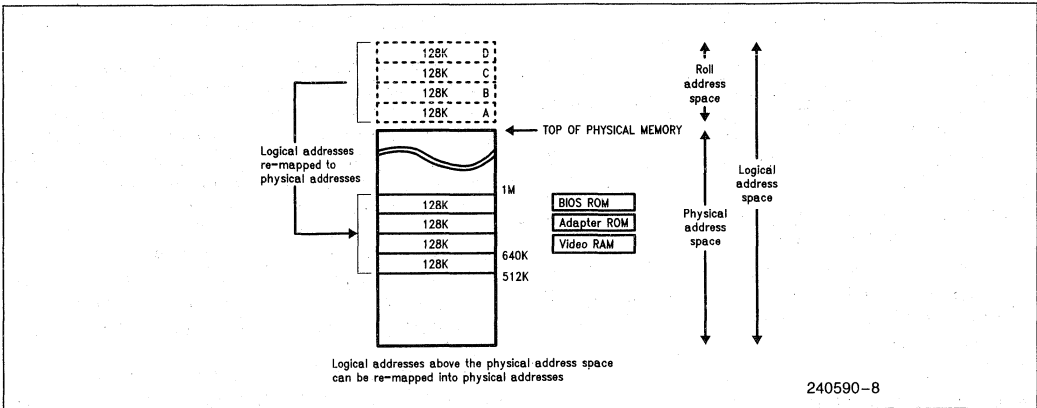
128K D
128K C
128K B
128K A

Roll address space

TOP OF PHYSICAL MEMORY

Logical addresses re-mapped to physical addresses

1M

128K
128K
128K
128K

640K
512K

BIOS ROM
Adapter ROM
Video RAM

Physical address space

Logical address space

Logical addresses above the physical address space can be re-mapped into physical addresses

240590–8